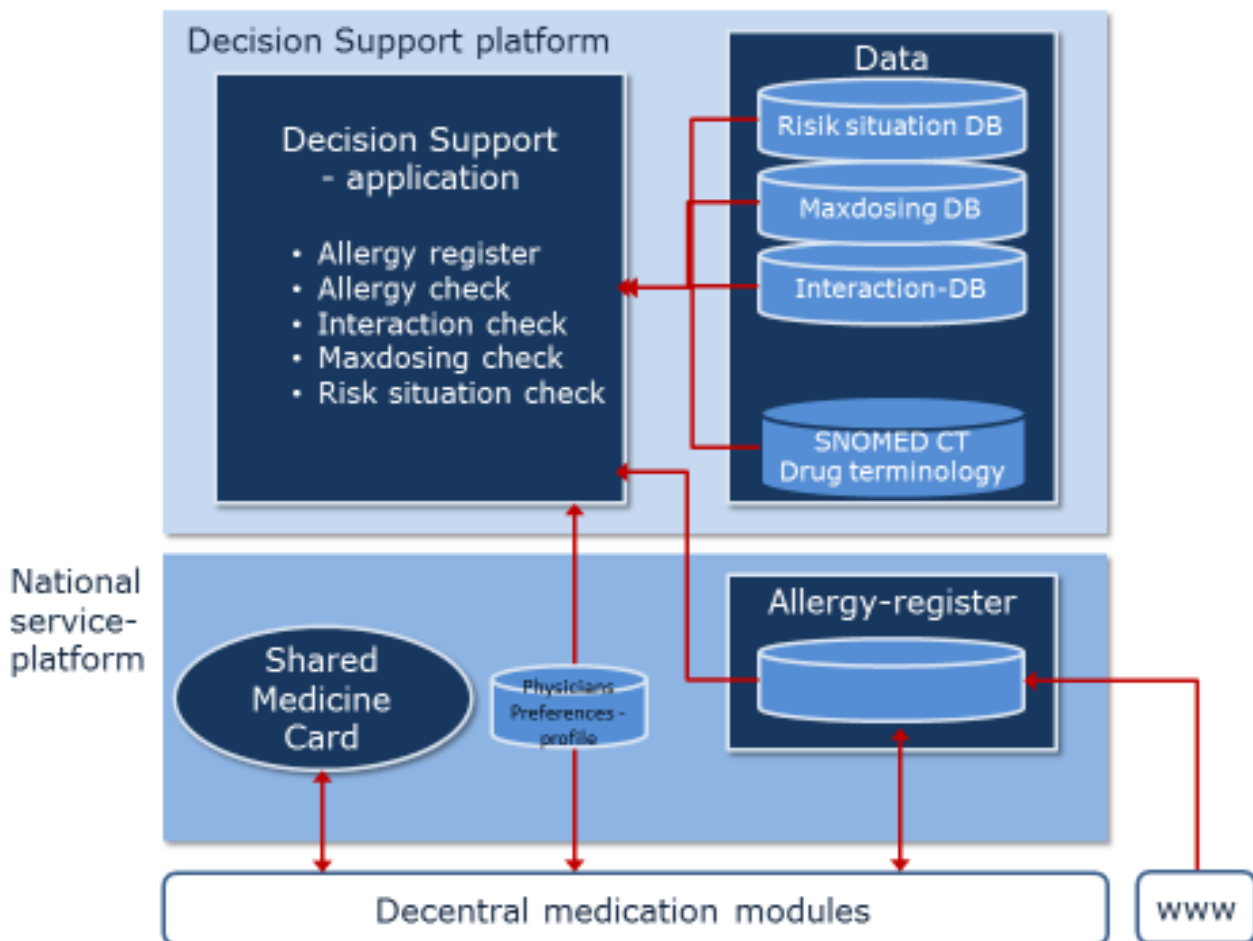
Decision Support platform

Decision Support - application

• Allergy register
• Allergy check
• Interaction check
• Maxdosing check
• Risk situation check

Data

Risik situation DB

Maxdosing DB

Interaction-DB

SNOMED CT Drug terminology

National service-platform

Shared Medicine Card

Physicians Preferences - profile

Allergy-register

Decentral medication modules

www